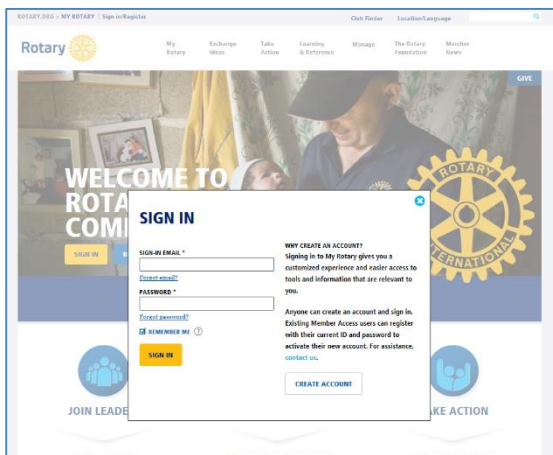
ROTARY.ORG > MY ROTARY | Sign in/Register

Club Finder Location/Language

Rotary

My Rotary
Exchange Ideas
Take Action
Learning & Reference
Manage
The Rotary Foundation
Member News

GIVE

WELCOME TO ROTA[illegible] COM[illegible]

SIGN IN

ROTARY INTERNATIONAL

SIGN IN

SIGN-IN EMAIL *

Forgot email?

PASSWORD *

Forgot password?

REMEMBER ME ?

SIGN IN

WHY CREATE AN ACCOUNT?
Signing in to My Rotary gives you a customized experience and easier access to tools and information that are relevant to you.

Anyone can create an account and sign in. Existing Member Access users can register with their current ID and password to activate their new account. For assistance, contact us.

CREATE ACCOUNT

JOIN LEADE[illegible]

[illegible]AKE ACTION